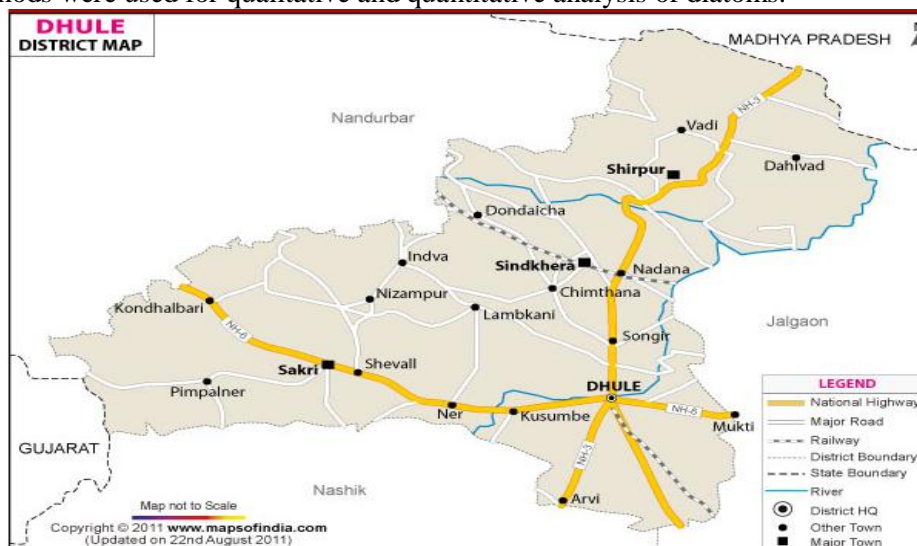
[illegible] were used for qualitative and quantitative analysis of diatoms.

DHULE
DISTRICT MAP

MADHYA PRADESH

Nandurbar

NH-3
Vadi
Shirpur
Dahivad
Dondaicha
Indva
Sindkhera
Nadana
Kondhalbari
Nizampur
Chimthana
Lambkani
Jalgaon
NH-6
Songir
Sakri
Shevall
DHULE
Pimpalner
Ner
Kusumbe
NH-6
Mukti
GUJARAT
NH-3
Nashik
Arvi

LEGEND
National Highway
Major Road
Railway
District Boundary
State Boundary
River
District HQ
Other Town
Major Town

Map not to Scale
Copyright © 2011 www.mapsofindia.com
(Updated on 22nd August 2011)